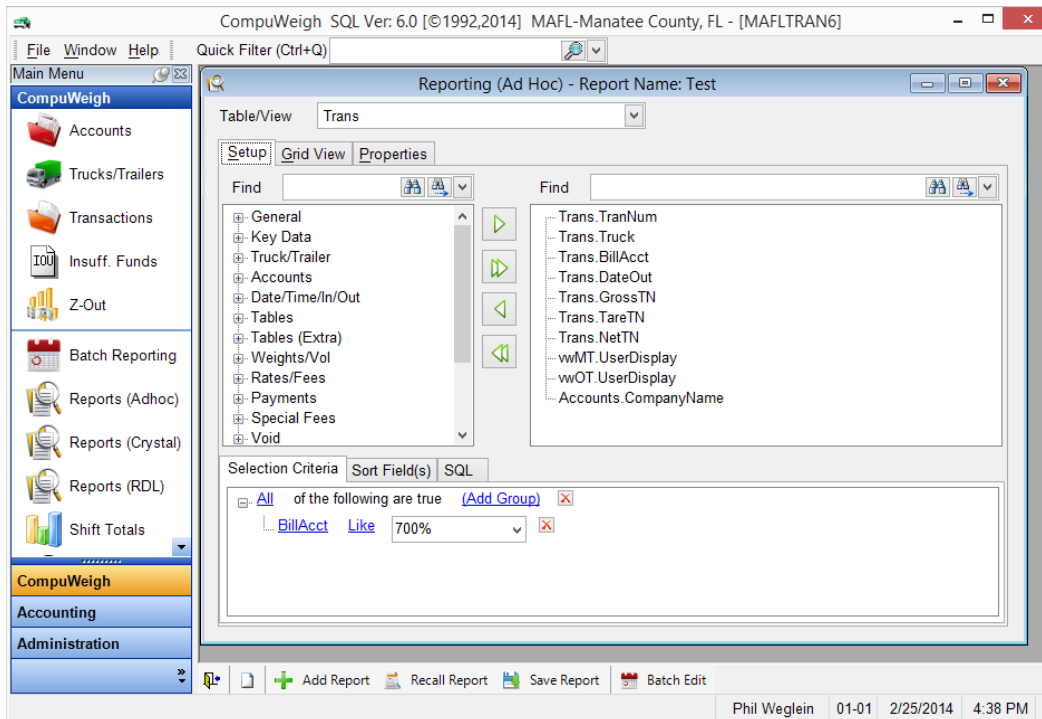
CompuWeigh SQL Ver: 6.0 [©1992,2014] MAFL-Manatee County, FL - [MAFLTRAN6]

File Window Help Quick Filter (Ctrl+Q)

Main Menu

CompuWeigh

Accounts

Trucks/Trailers

Transactions

Insuff. Funds

Z-Out

Batch Reporting

Reports (Adhoc)

Reports (Crystal)

Reports (RDL)

Shift Totals

CompuWeigh

Accounting

Administration

Reporting (Ad Hoc) - Report Name: Test

Table/View Trans

Setup Grid View Properties

Find

General
Key Data
Truck/Trailer
Accounts
Date/Time/In/Out
Tables
Tables (Extra)
Weights/Vol
Rates/Fees
Payments
Special Fees
Void

Find

Trans.TranNum
Trans.Truck
Trans.BillAcct
Trans.DateOut
Trans.GrossTN
Trans.TareTN
Trans.NetTN
vwMT.UserDisplay
vwOT.UserDisplay
Accounts.CompanyName

Selection Criteria Sort Field(s) SQL

All of the following are true (Add Group)

BillAcct Like 700%

Add Report Recall Report Save Report Batch Edit

Phil Weglein 01-01 2/25/2014 4:38 PM